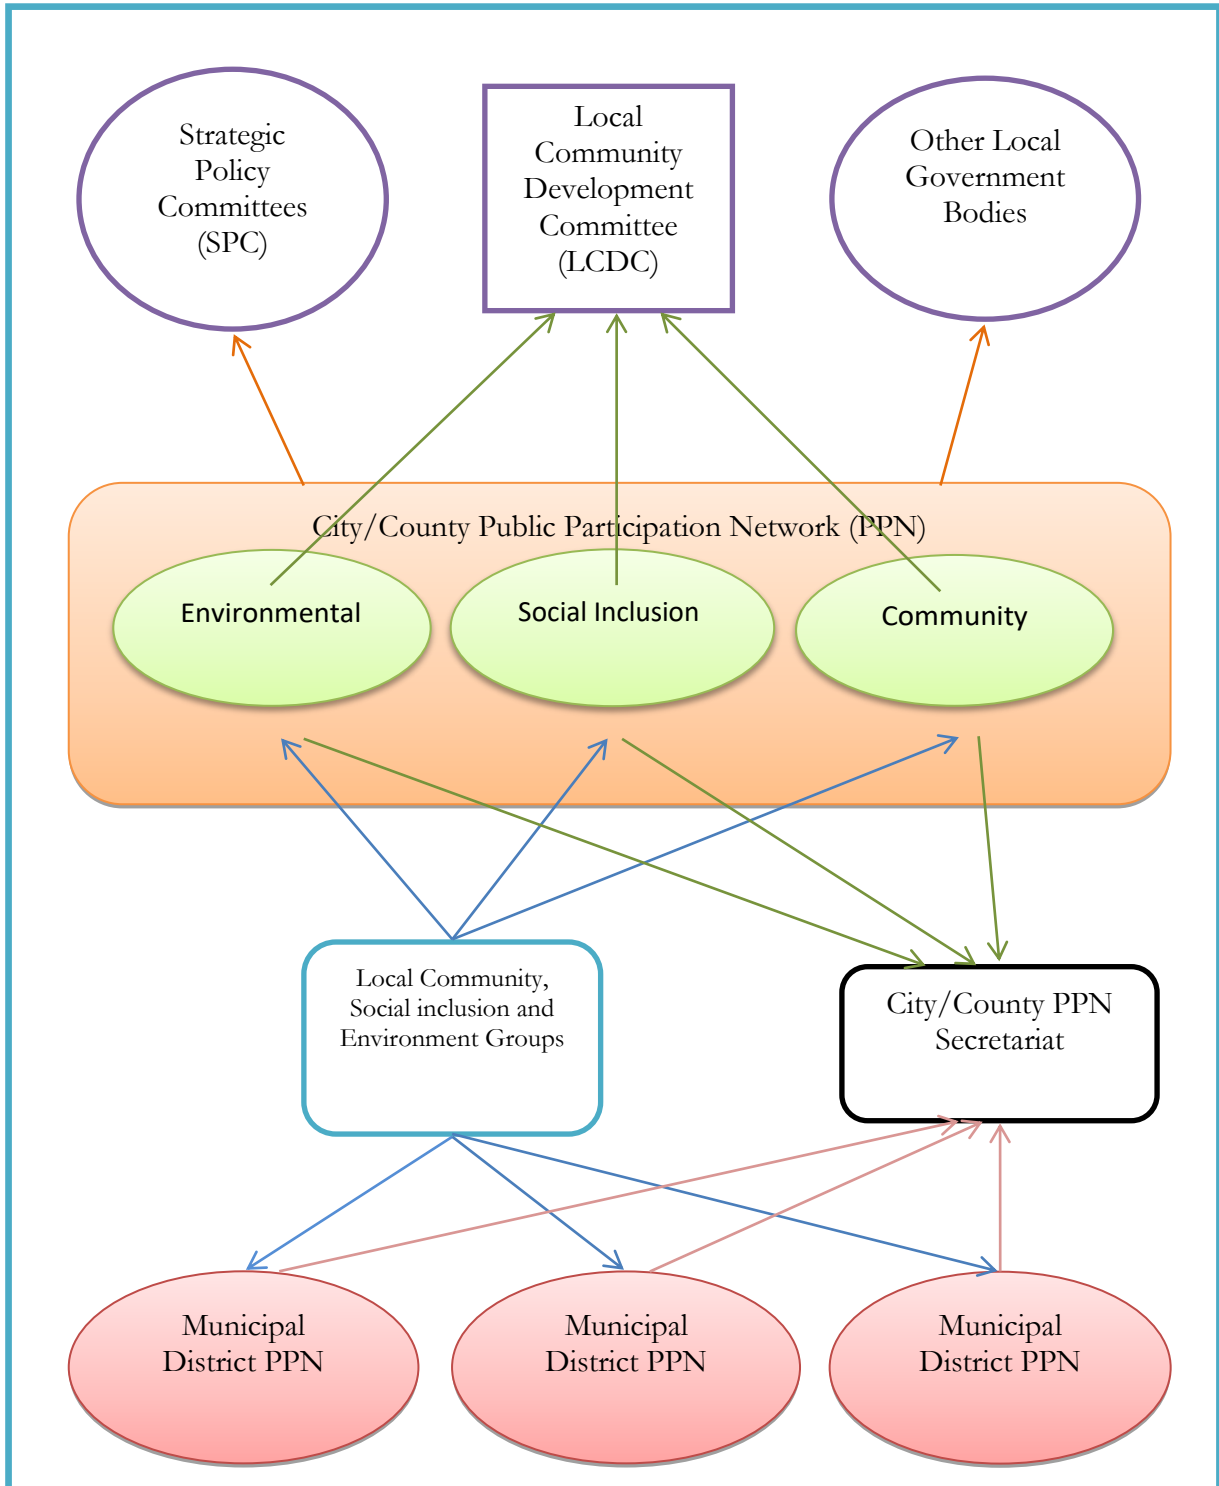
Strategic Policy Committees (SPC)

Local Community Development Committee (LCDC)

Other Local Government Bodies

City/County Public Participation Network (PPN)

Environmental

Social Inclusion

Community

Local Community, Social inclusion and Environment Groups

City/County PPN Secretariat

Municipal District PPN

Municipal District PPN

Municipal District PPN